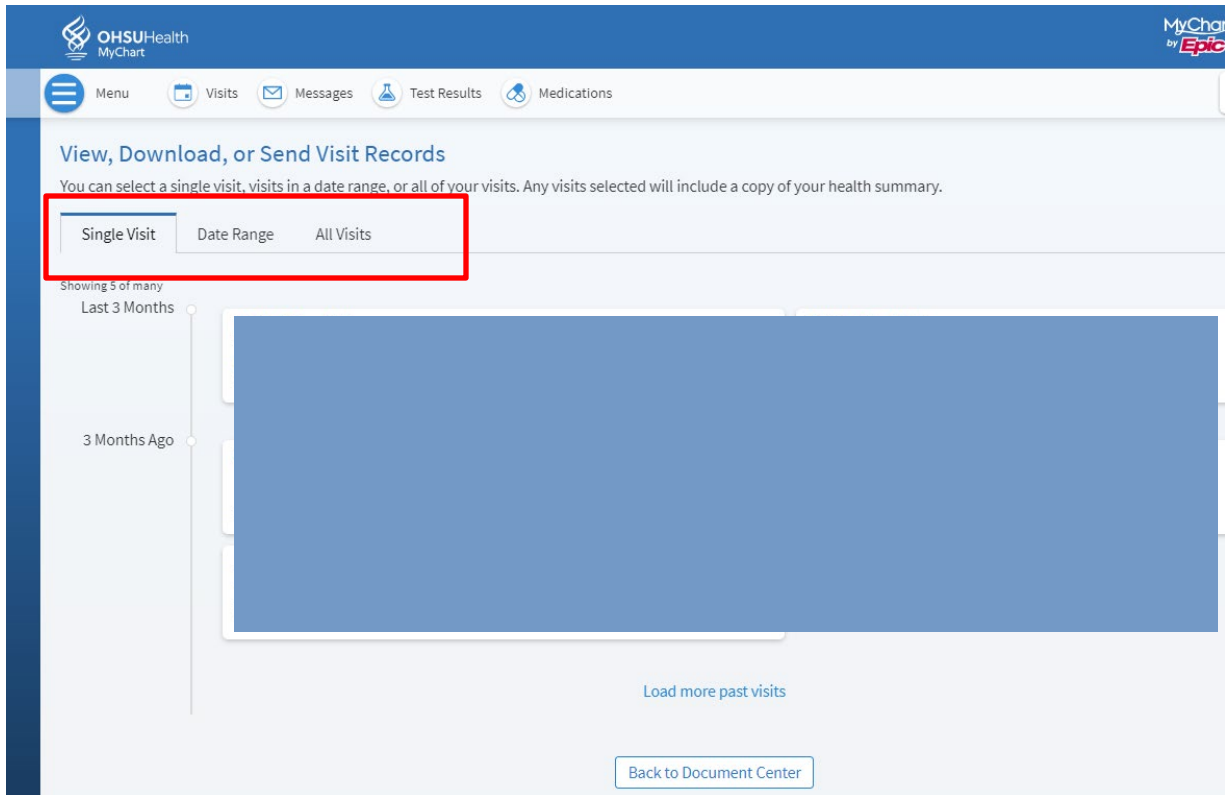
OHSUHealth
MyChart

MyChar
by Epic

Menu Visits Messages Test Results Medications

View, Download, or Send Visit Records

You can select a single visit, visits in a date range, or all of your visits. Any visits selected will include a copy of your health summary.

Single Visit Date Range All Visits

Showing 5 of many

Last 3 Months

3 Months Ago

Load more past visits

Back to Document Center